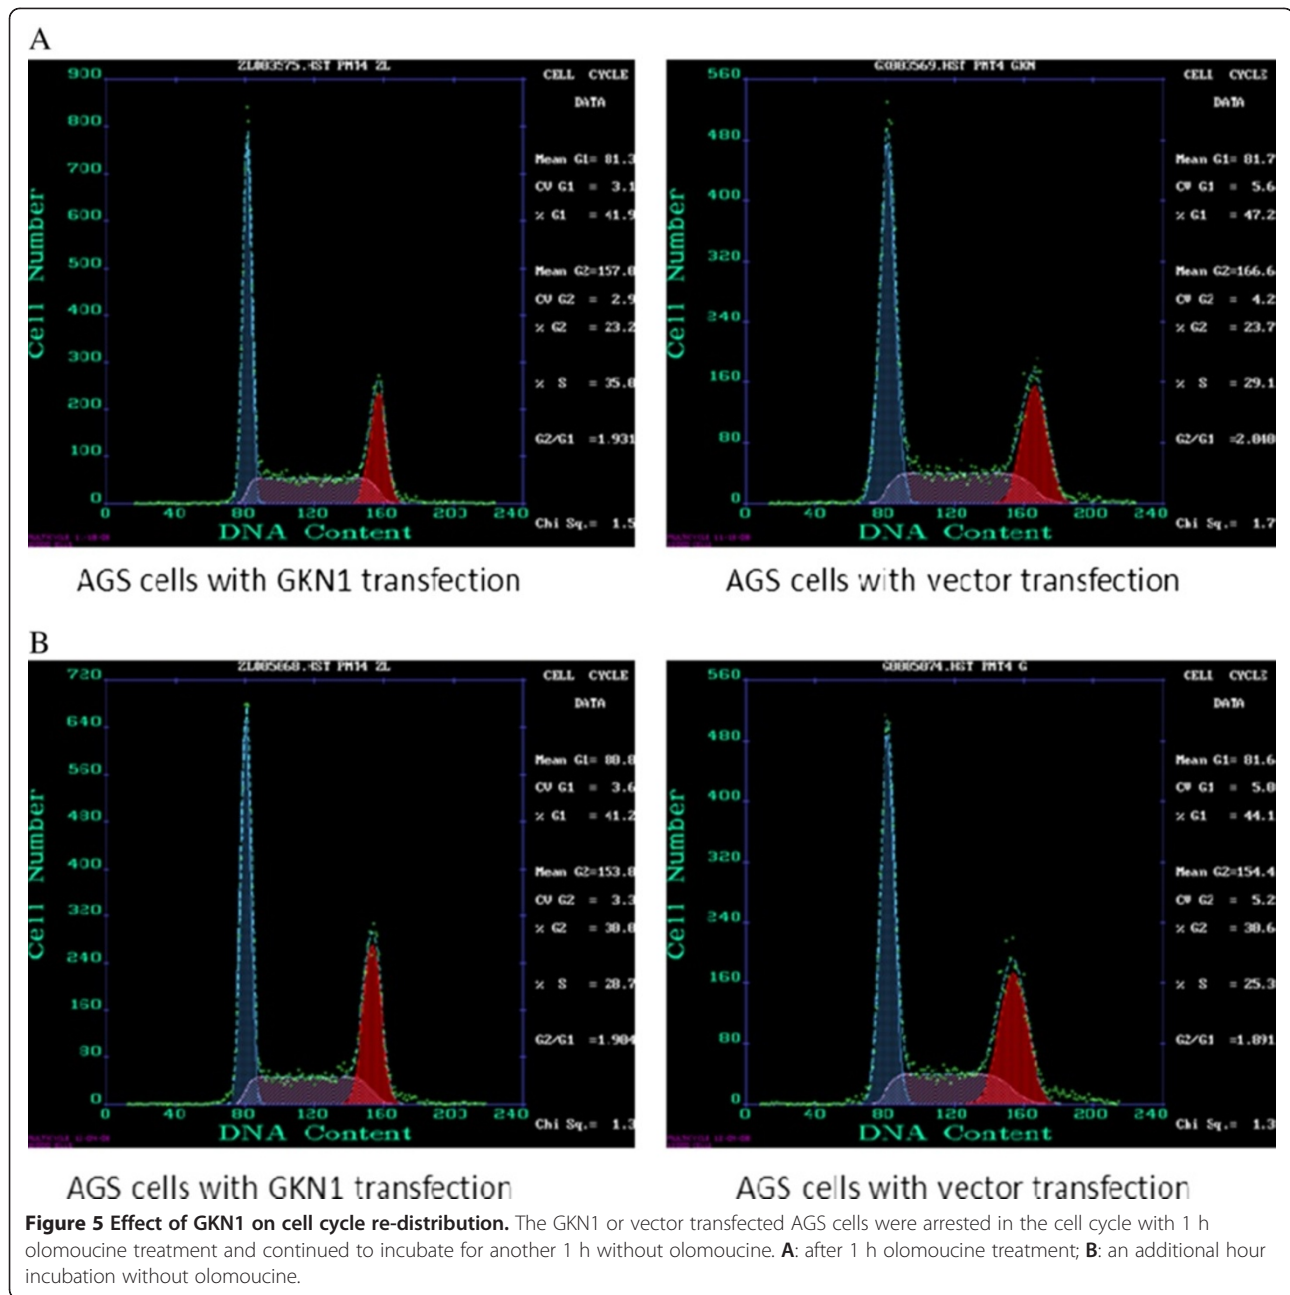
A

ZL003575.4ST FMT4 ZL

CELL CYCLE DATA

Mean G1= 81.3
CV G1 = 3.1
% G1 = 41.9

Mean G2=157.0
CV G2 = 2.9
% G2 = 23.2

% S = 35.0

G2/G1 =1.931

Chi Sq.= 1.5

900
800
700
600
500
400
300
200
100
0

Cell Number

0 40 80 120 160 200 240

DNA Content

AGS cells with GKN1 transfection

G0003569.HST FMT4 GKN

CELL CYCLE DATA

Mean G1= 81.7
CV G1 = 5.6
% G1 = 47.2

Mean G2=166.6
CV G2 = 4.2
% G2 = 23.7

% S = 29.1

G2/G1 =2.040

Chi Sq.= 1.7

560
480
400
320
240
160
80
0

Cell Number

0 40 80 120 160 200 240

DNA Content

AGS cells with vector transfection

B

ZL005668.4ST FMT4 ZL

CELL CYCLE DATA

Mean G1= 80.8
CV G1 = 3.6
% G1 = 41.2

Mean G2=153.8
CV G2 = 3.3
% G2 = 30.0

% S = 28.7

G2/G1 =1.904

Chi Sq.= 1.3

720
640
560
480
400
320
240
160
80
0

Cell Number

0 40 80 120 160 200 240

DNA Content

AGS cells with GKN1 transfection

G0005074.HST FMT4 G

CELL CYCLE DATA

Mean G1= 81.6
CV G1 = 5.0
% G1 = 44.1

Mean G2=154.4
CV G2 = 5.2
% G2 = 30.6

% S = 25.3

G2/G1 =1.891

Chi Sq.= 1.3

560
480
400
320
240
160
80
0

Cell Number

0 40 80 120 160 200 240

DNA Content

AGS cells with vector transfection

**Figure 5 Effect of GKN1 on cell cycle re-distribution.** The GKN1 or vector transfected AGS cells were arrested in the cell cycle with 1 h olomoucine treatment and continued to incubate for another 1 h without olomoucine. **A**: after 1 h olomoucine treatment; **B**: an additional hour incubation without olomoucine.